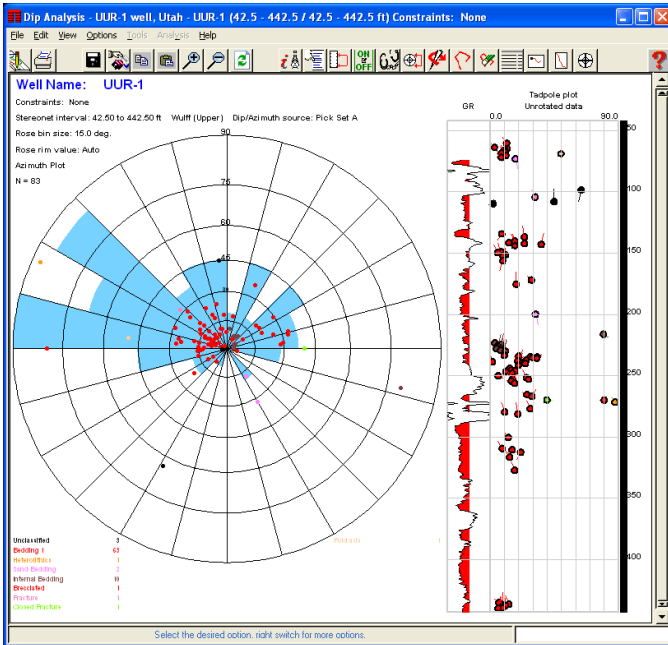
Dip Analysis - UUR-1 well, Utah - UUR-1 (42.5 - 442.5 / 42.5 - 442.5 ft) Constraints: None

File Edit View Options Tools Analysis Help

ON OFF

Well Name: UUR-1

Constraints: None

Stereonet interval: 42.50 to 442.50 ft Wulff (Upper) Dip/Azimuth source: Pick Set A

Rose bin size: 15.0 deg.

Rose rim value: Auto

Azimuth Plot

N = 83

90

75

60

45

GR

Tadpole plot

Unrotated data

0.0

90.0

50

100

150

200

250

300

350

400

| | |
|---|---|
| Unclassified | 3 |
| Bedding 1 | 63 |
| Heterolithics | 1 |
| Sand Bedding | 2 |
| Internal Bedding | 10 |
| Brecciated | 1 |
| Fracture | 1 |
| Closed Fracture | 1 |

Pebbles

Select the desired option, right switch for more options.